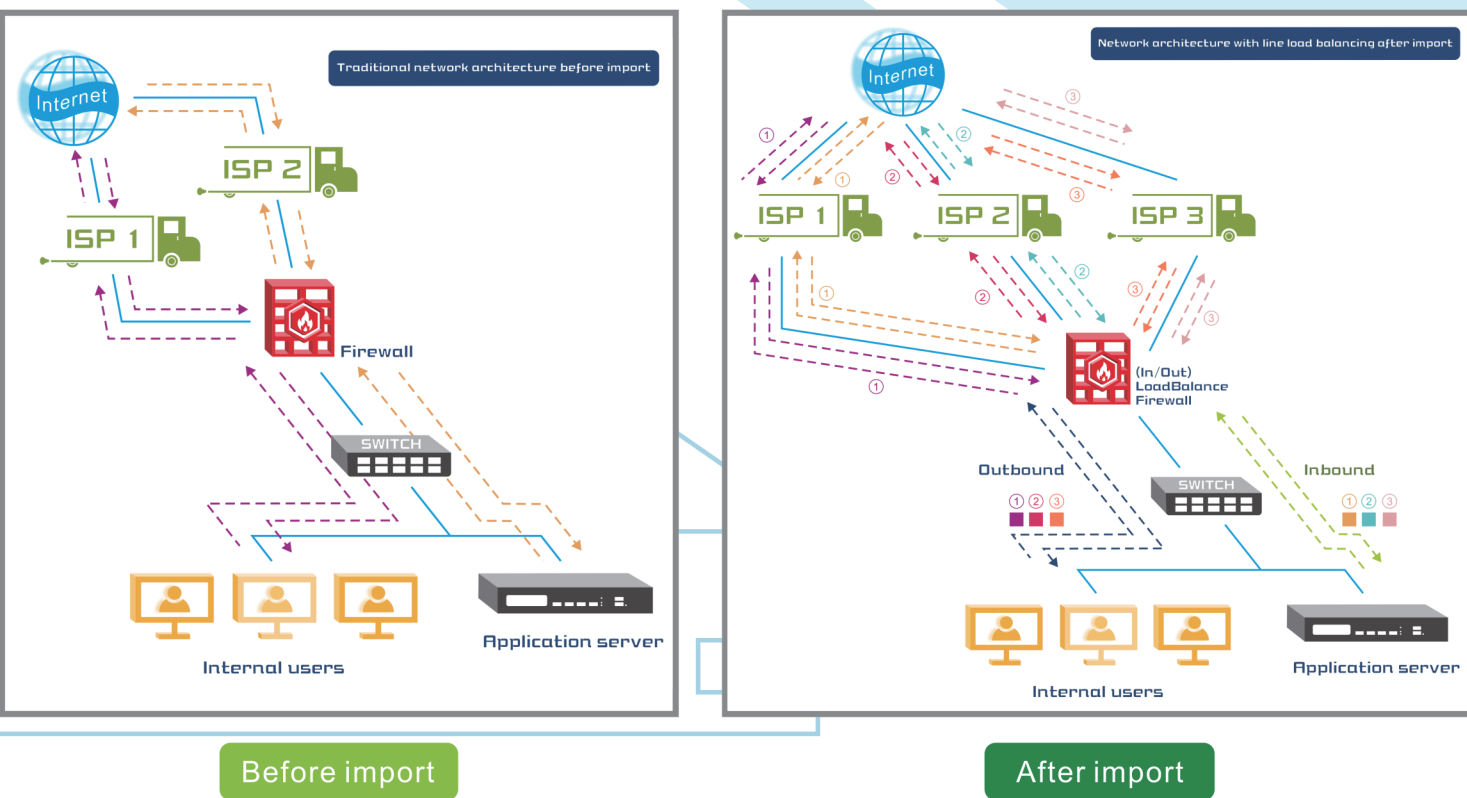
Traditional network architecture before import

Internet

ISP 2

ISP 1

Firewall

SWITCH

Internal users

Application server

Before import

Network architecture with line load balancing after import

Internet

① ① ② ② ③ ③

ISP 1

ISP 2

ISP 3

① ② ② ③ ③ ①

(In/Out) LoadBalance Firewall

Outbound

① ② ③

SWITCH

Inbound

① ② ③

Internal users

Application server

After import